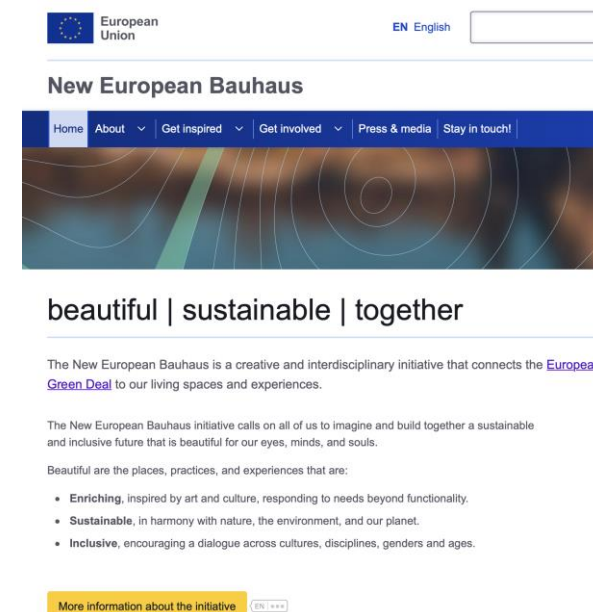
European Union

EN English

New European Bauhaus

Home About Get inspired Get involved Press & media Stay in touch!

beautiful | sustainable | together

The New European Bauhaus is a creative and interdisciplinary initiative that connects the Europea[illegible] Green Deal to our living spaces and experiences.

The New European Bauhaus initiative calls on all of us to imagine and build together a sustainable and inclusive future that is beautiful for our eyes, minds, and souls.

Beautiful are the places, practices, and experiences that are:

- **Enriching**, inspired by art and culture, responding to needs beyond functionality.
- **Sustainable**, in harmony with nature, the environment, and our planet.
- **Inclusive**, encouraging a dialogue across cultures, disciplines, genders and ages.

More information about the initiative EN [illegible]